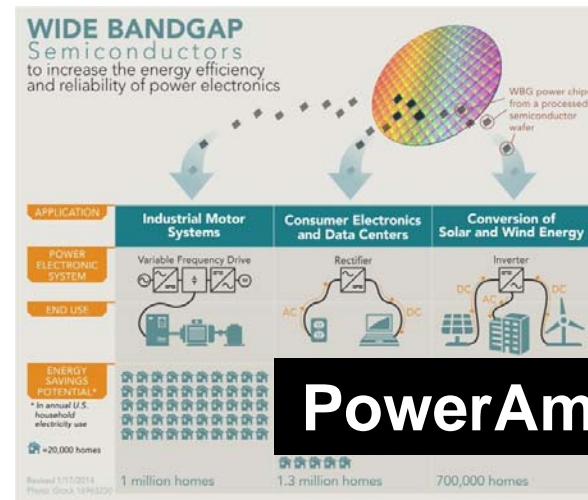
WIDE BANDGAP
Semiconductors
to increase the energy efficiency and reliability of power electronics

WBG power chips from a processed semiconductor wafer

APPLICATION
Industrial Motor Systems
Consumer Electronics and Data Centers
Conversion of Solar and Wind Energy

POWER ELECTRONIC SYSTEM
Variable Frequency Drive
Rectifier
Inverter

END USE
AC
DC
DC
AC
DC

ENERGY SAVINGS POTENTIAL*
* In annual U.S. household electricity use

=20,000 homes

Revised 1/17/2014
Photo: iStock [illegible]

1 million homes
1.3 million homes
700,000 homes

PowerAm